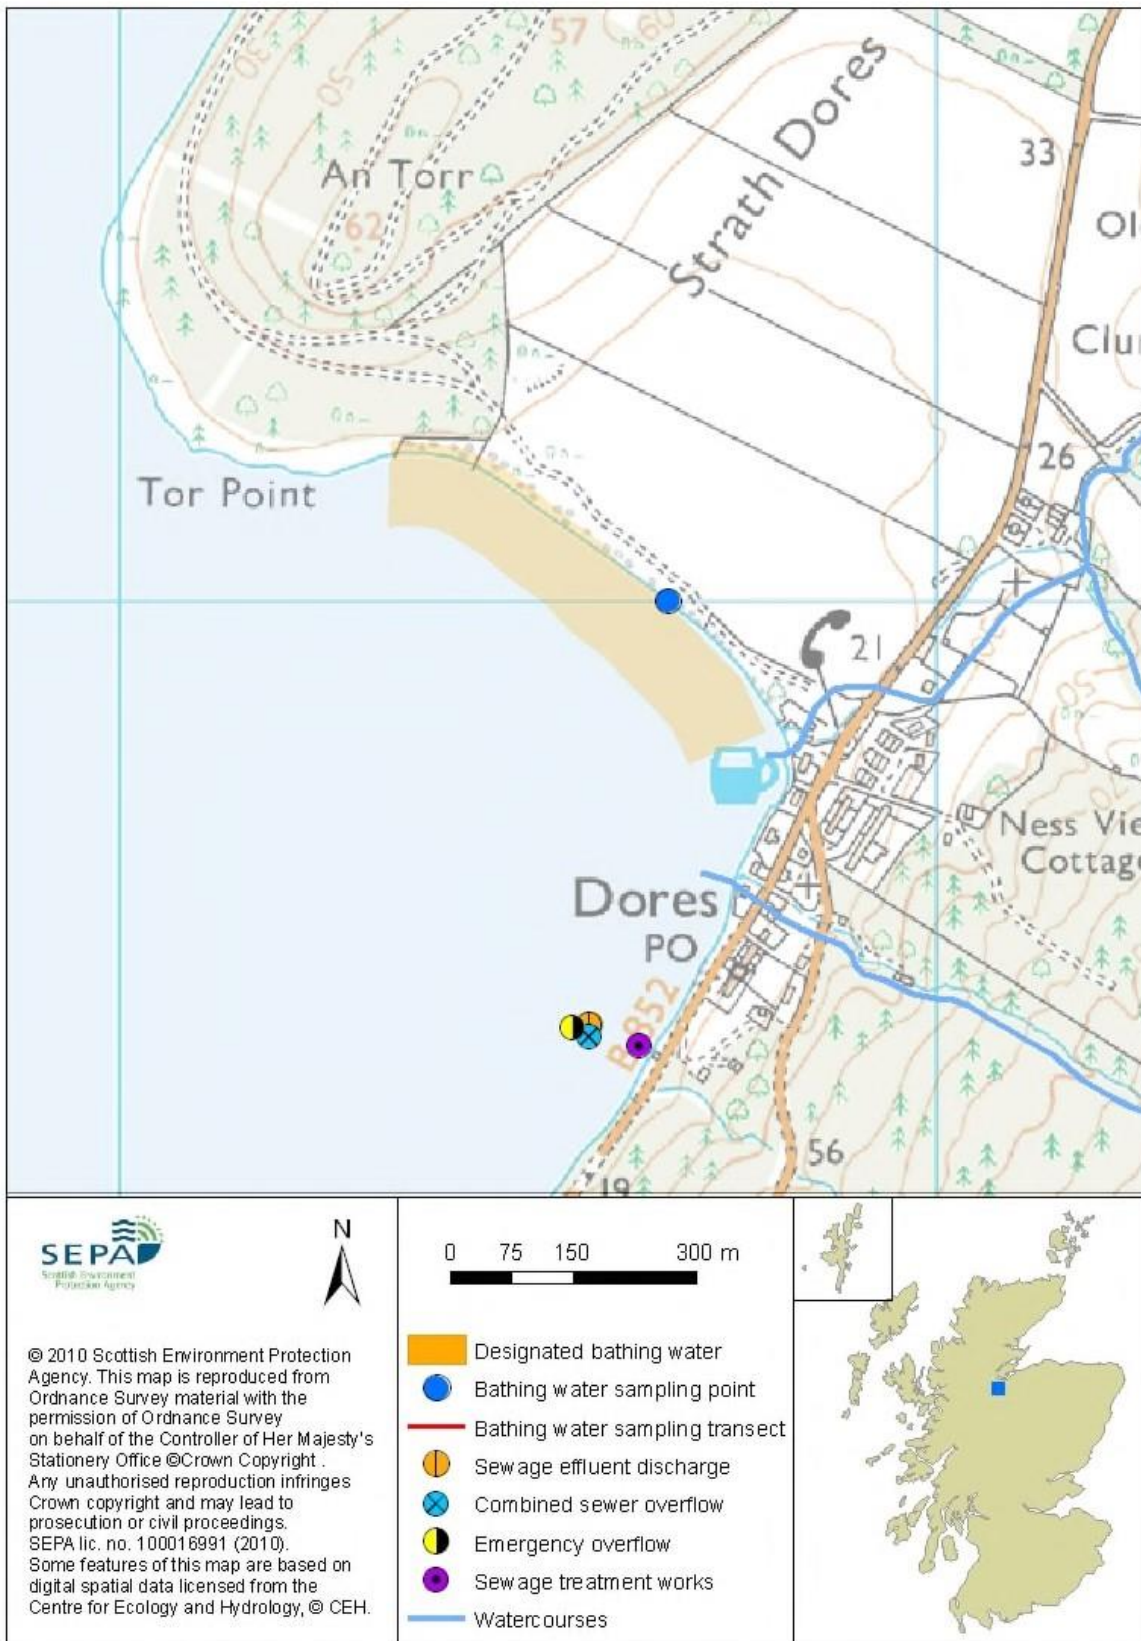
57
60
30
50
An Torr
62
Strath Dores
33
Ol
Clu
26
Tor Point
21
50
Ness Vie
Cottag
Dores
PO
B852
56
19

SEPA
Scottish Environment Protection Agency

N

0 75 150 300 m

© 2010 Scottish Environment Protection Agency. This map is reproduced from Ordnance Survey material with the permission of Ordnance Survey on behalf of the Controller of Her Majesty's Stationery Office ©Crown Copyright . Any unauthorised reproduction infringes Crown copyright and may lead to prosecution or civil proceedings. SEPA lic. no. 100016991 (2010). Some features of this map are based on digital spatial data licensed from the Centre for Ecology and Hydrology, © CEH.

Designated bathing water
Bathing water sampling point
Bathing water sampling transect
Sewage effluent discharge
Combined sewer overflow
Emergency overflow
Sewage treatment works
Watercourses